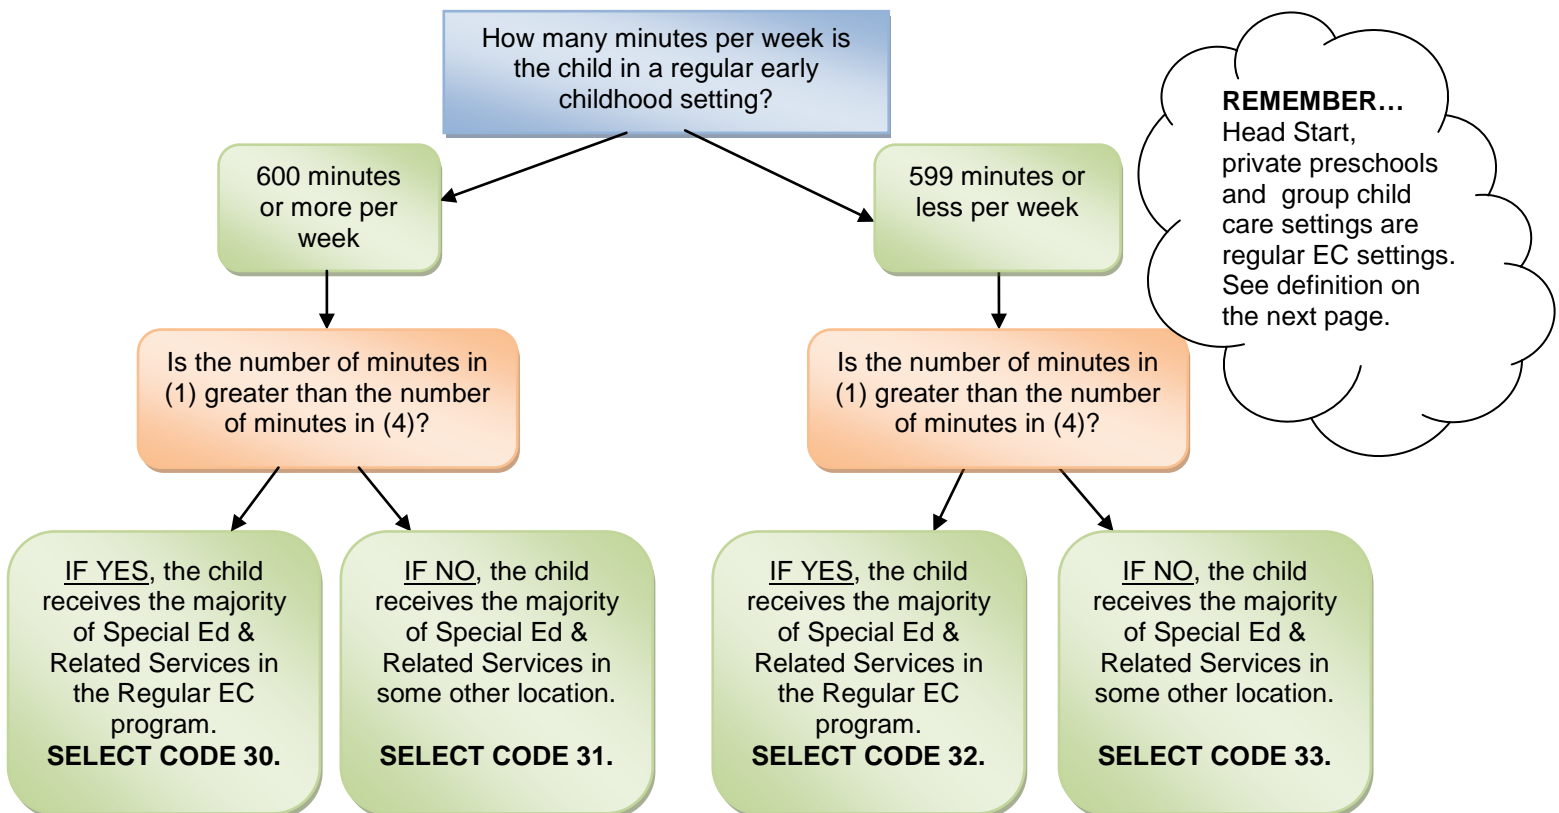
How many minutes per week is the child in a regular early childhood setting?

REMEMBER…
Head Start, private preschools and group child care settings are regular EC settings. See definition on the next page.

600 minutes or more per week

Is the number of minutes in (1) greater than the number of minutes in (4)?

IF YES, the child receives the majority of Special Ed & Related Services in the Regular EC program.
**SELECT CODE 30.**

IF NO, the child receives the majority of Special Ed & Related Services in some other location.
**SELECT CODE 31.**

599 minutes or less per week

Is the number of minutes in (1) greater than the number of minutes in (4)?

IF YES, the child receives the majority of Special Ed & Related Services in the Regular EC program.
**SELECT CODE 32.**

IF NO, the child receives the majority of Special Ed & Related Services in some other location.
**SELECT CODE 33.**